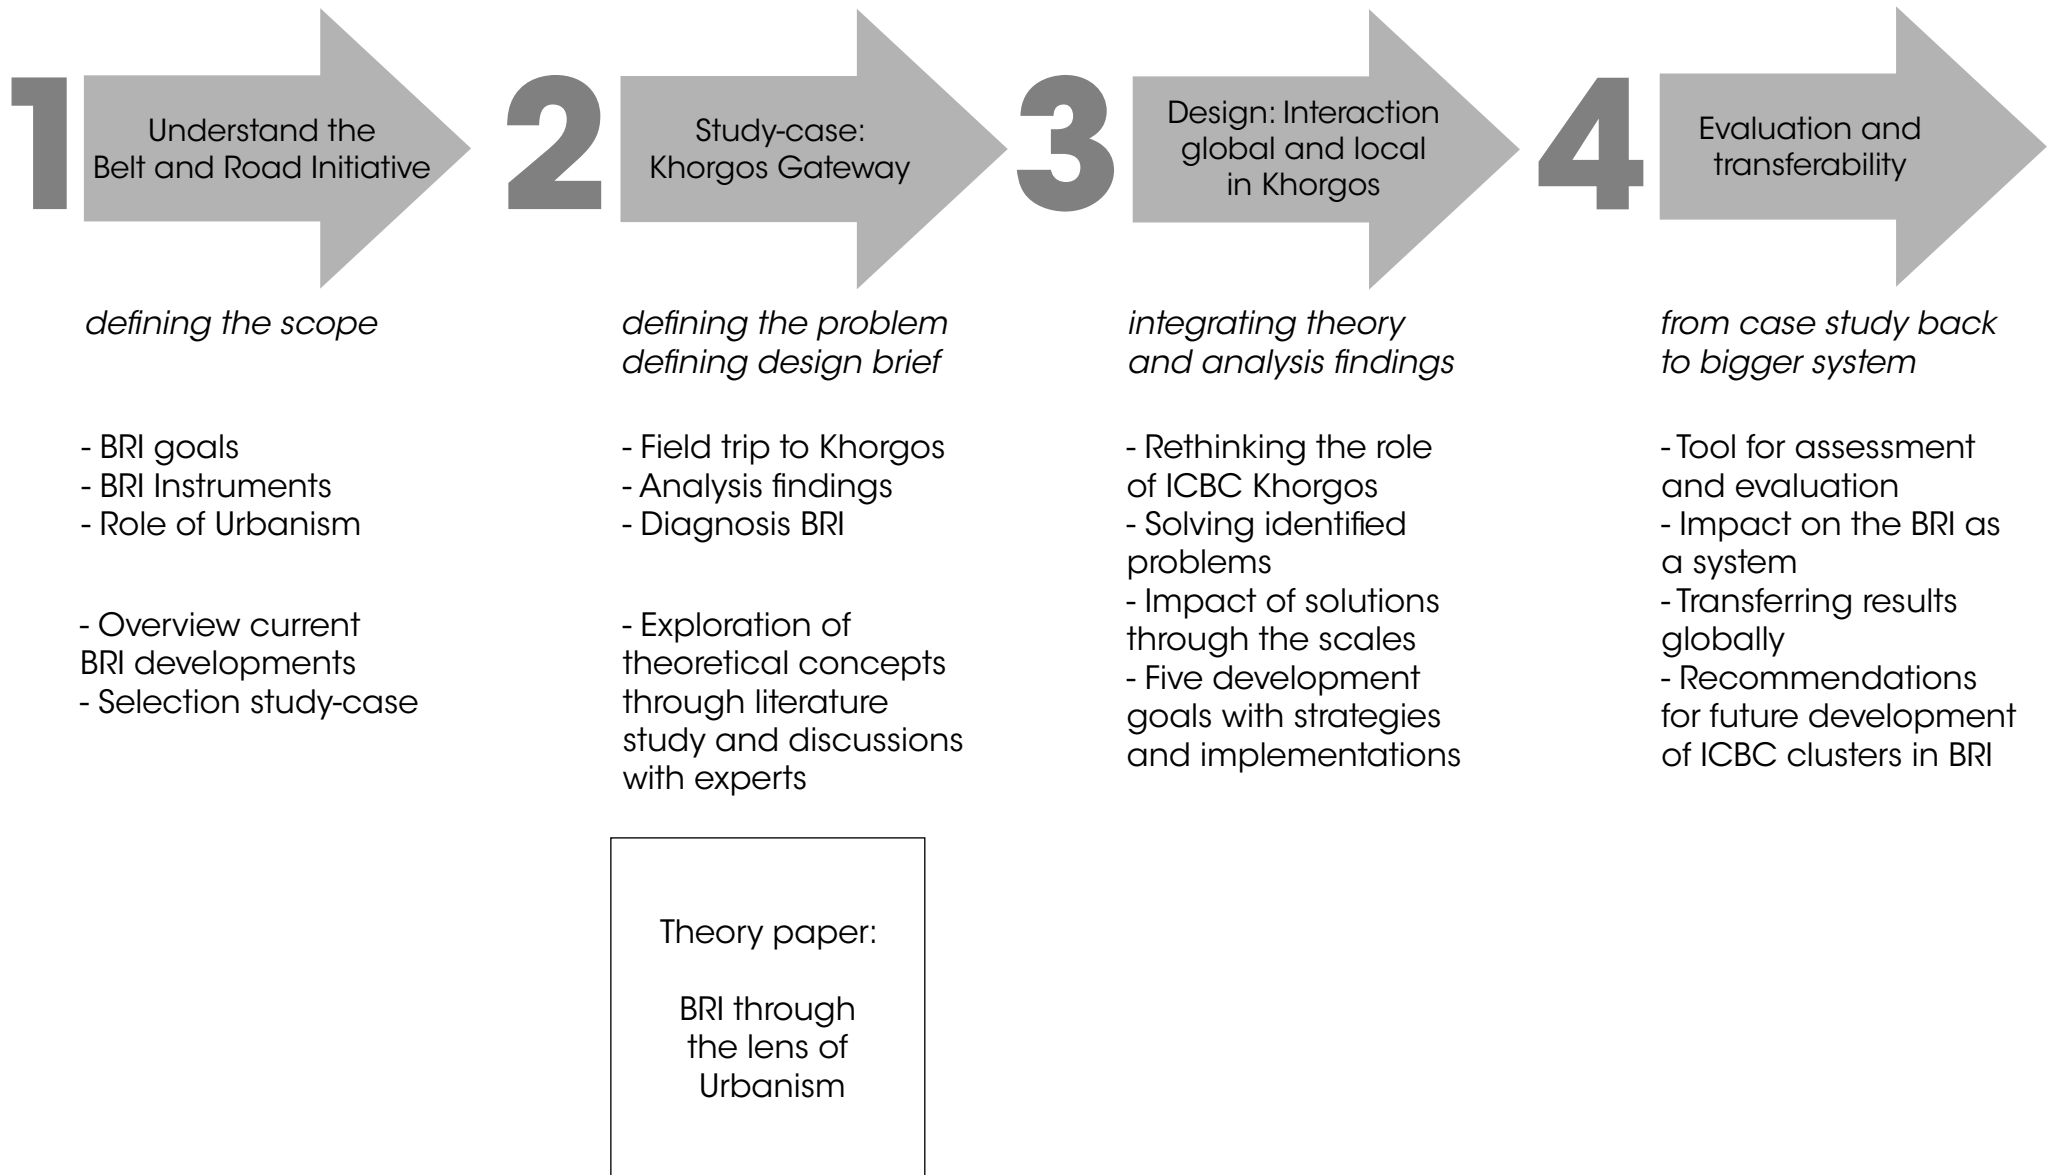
1 Understand the Belt and Road Initiative

defining the scope

- BRI goals
- BRI Instruments
- Role of Urbanism

- Overview current BRI developments
- Selection study-case

2 Study-case: Khorgos Gateway

defining the problem
defining design brief

- Field trip to Khorgos
- Analysis findings
- Diagnosis BRI

- Exploration of theoretical concepts through literature study and discussions with experts

Theory paper:

BRI through the lens of Urbanism

3 Design: Interaction global and local in Khorgos

integrating theory and analysis findings

- Rethinking the role of ICBC Khorgos
- Solving identified problems
- Impact of solutions through the scales
- Five development goals with strategies and implementations

4 Evaluation and transferability

from case study back to bigger system

- Tool for assessment and evaluation
- Impact on the BRI as a system
- Transferring results globally
- Recommendations for future development of ICBC clusters in BRI